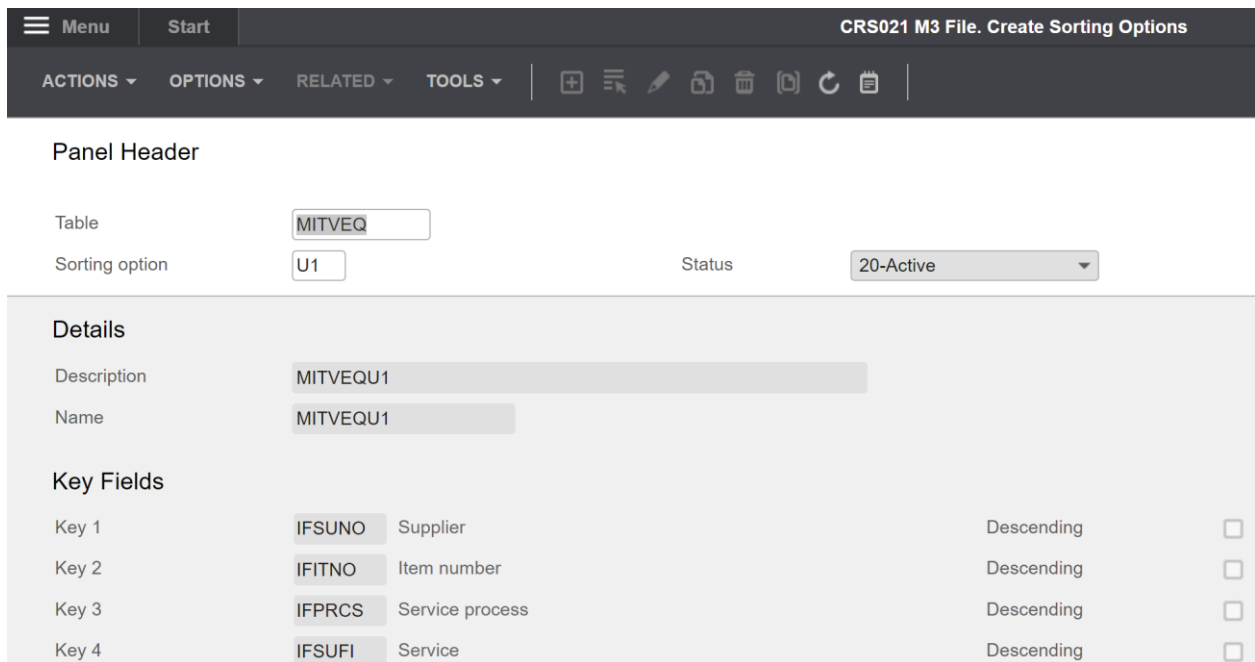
Menu Start CRS021 M3 File. Create Sorting Options

ACTIONS ▾ OPTIONS ▾ RELATED ▾ TOOLS ▾

Panel Header

Table MITVEQ

Sorting option U1 Status 20-Active

Details

Description MITVEQU1

Name MITVEQU1

Key Fields

| | | | | |
|---|---|---|---|---|
| Key 1 | IFSUNO | Supplier | Descending | ☐ |
| Key 2 | IFITNO | Item number | Descending | ☐ |
| Key 3 | IFPRCS | Service process | Descending | ☐ |
| Key 4 | IFSUFI | Service | Descending | ☐ |